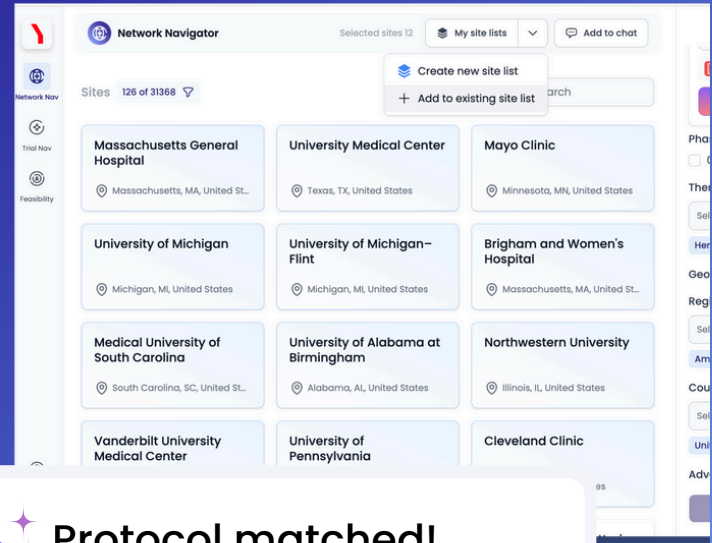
Network Nav

Trial Nav

Feasibility

Network Navigator

Selected sites 12

My site lists

Add to chat

Create new site list

Add to existing site list

Sites 126 of 31368

arch

Massachusetts General Hospital

Massachusetts, MA, United St...

University Medical Center

Texas, TX, United States

Mayo Clinic

Minnesota, MN, United States

University of Michigan

Michigan, MI, United States

University of Michigan–Flint

Michigan, MI, United States

Brigham and Women's Hospital

Massachusetts, MA, United St...

Medical University of South Carolina

South Carolina, SC, United St...

University of Alabama at Birmingham

Alabama, AL, United States

Northwestern University

Illinois, IL, United States

Vanderbilt University Medical Center

University of Pennsylvania

Cleveland Clinic

es

Pha

Ther

Sel

Her

Geo

Regi

Sel

Am

Cou

Sel

Uni

Adv

Protocol matched!